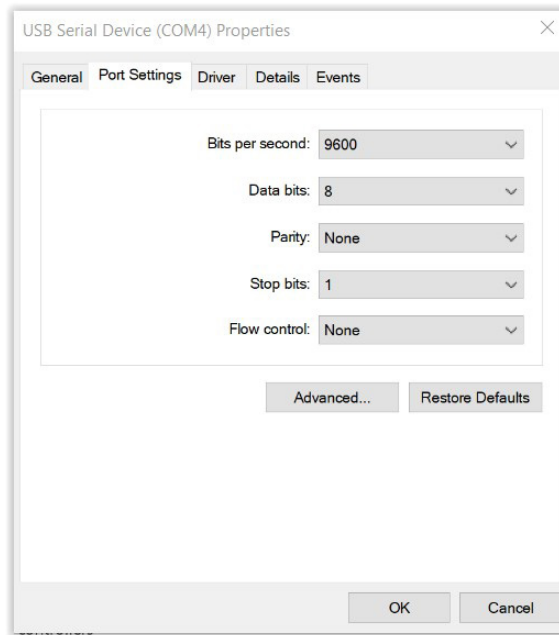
USB Serial Device (COM4) Properties

General Port Settings Driver Details Events

Bits per second: 9600

Data bits: 8

Parity: None

Stop bits: 1

Flow control: None

Advanced... Restore Defaults

OK Cancel

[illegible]